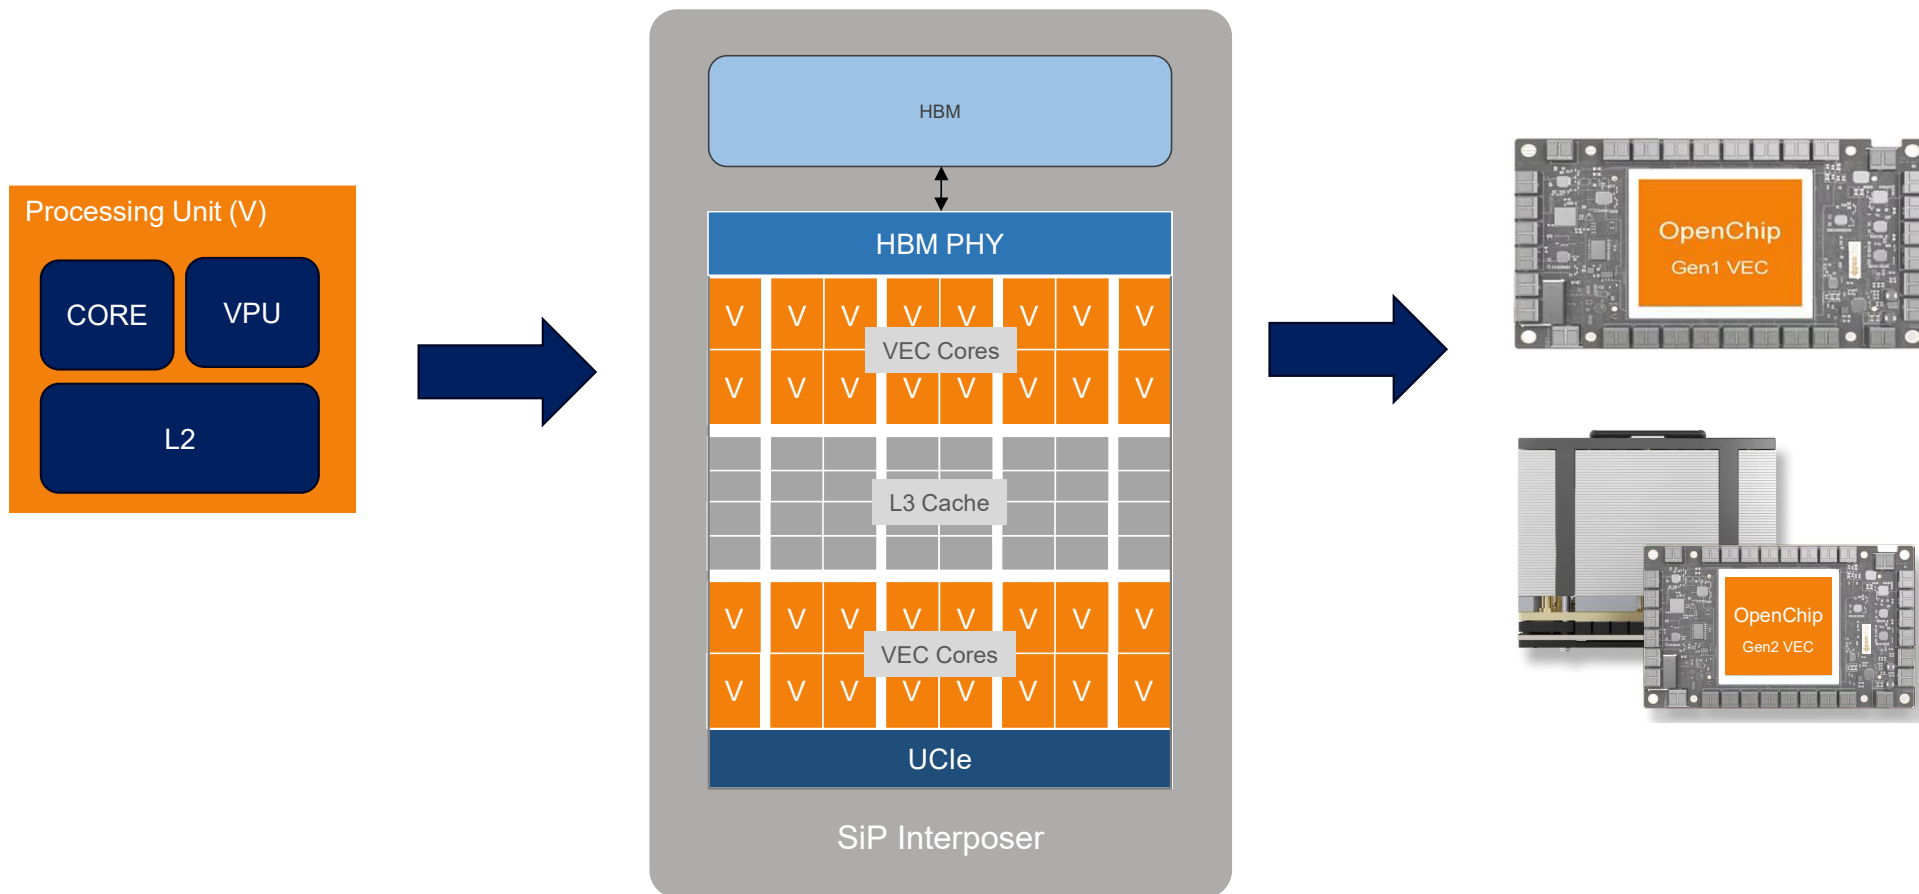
Processing Unit (V)

CORE

VPU

L2

HBM

HBM PHY

V V V V V V V V

VEC Cores

V V V V V V V V

L3 Cache

V V V V V V V V

VEC Cores

V V V V V V V V

UCIe

SiP Interposer

OpenChip
Gen1 VEC

OpenChip
Gen2 VEC